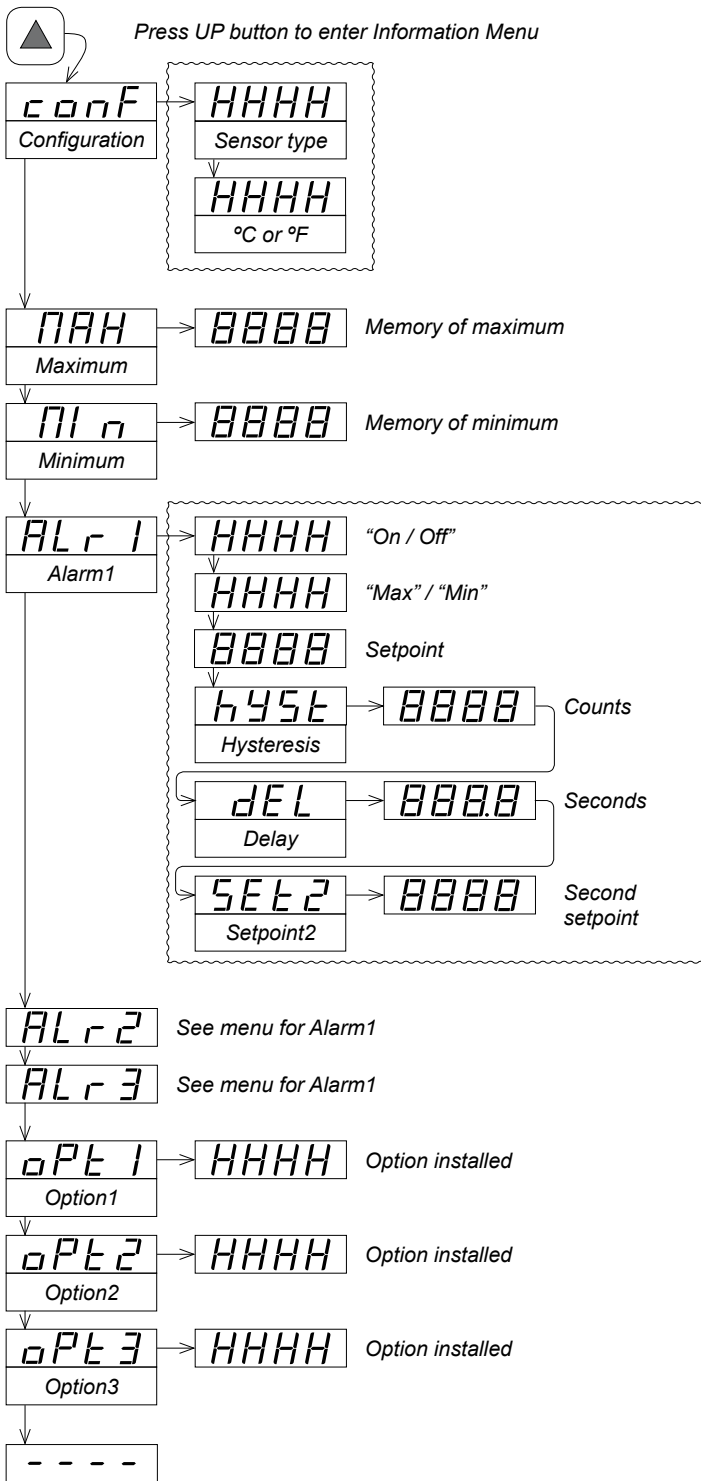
Press UP button to enter Information Menu

conF
Configuration

HHHH
Sensor type

HHHH
ºC or ºF

MAH
Maximum

8888
Memory of maximum

MIn
Minimum

8888
Memory of minimum

ALr1
Alarm1

HHHH
"On / Off"

HHHH
"Max" / "Min"

8888
Setpoint

hySt
Hysteresis

8888
Counts

dEL
Delay

888.8
Seconds

SEt2
Setpoint2

8888
Second setpoint

ALr2
See menu for Alarm1

ALr3
See menu for Alarm1

oPt1
Option1

HHHH
Option installed

oPt2
Option2

HHHH
Option installed

oPt3
Option3

HHHH
Option installed

----